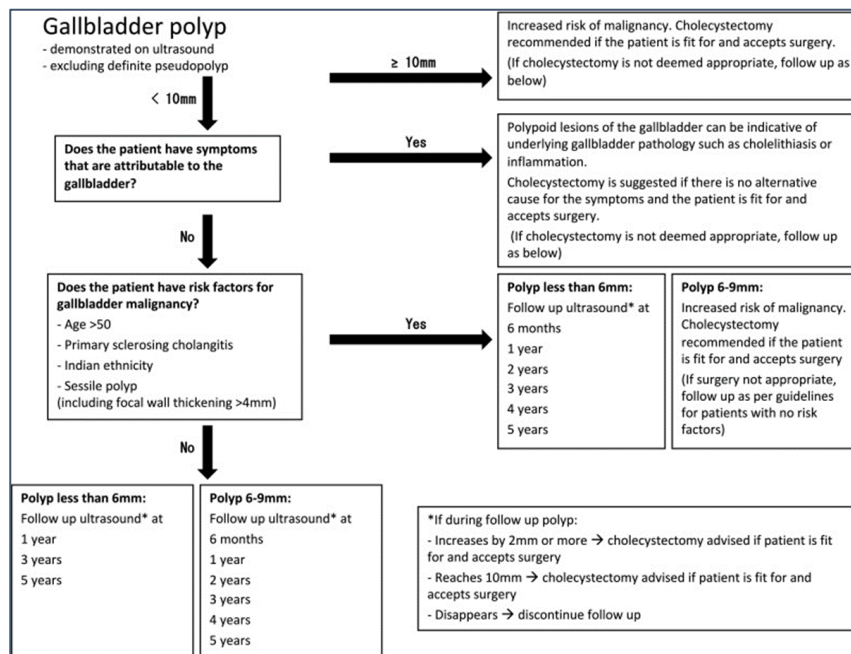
Gallbladder polyp
- demonstrated on ultrasound
- excluding definite pseudopolyp

≥ 10mm

Increased risk of malignancy. Cholecystectomy recommended if the patient is fit for and accepts surgery.
(If cholecystectomy is not deemed appropriate, follow up as below)

< 10mm

Does the patient have symptoms that are attributable to the gallbladder?

Yes

Polypoid lesions of the gallbladder can be indicative of underlying gallbladder pathology such as cholelithiasis or inflammation.
Cholecystectomy is suggested if there is no alternative cause for the symptoms and the patient is fit for and accepts surgery.
(If cholecystectomy is not deemed appropriate, follow up as below)

No

Does the patient have risk factors for gallbladder malignancy?
- Age >50
- Primary sclerosing cholangitis
- Indian ethnicity
- Sessile polyp
(including focal wall thickening >4mm)

Yes

Polyp less than 6mm:
Follow up ultrasound* at
6 months
1 year
2 years
3 years
4 years
5 years

Polyp 6-9mm:
Increased risk of malignancy. Cholecystectomy recommended if the patient is fit for and accepts surgery
(If surgery not appropriate, follow up as per guidelines for patients with no risk factors)

No

Polyp less than 6mm:
Follow up ultrasound* at
1 year
3 years
5 years

Polyp 6-9mm:
Follow up ultrasound* at
6 months
1 year
2 years
3 years
4 years
5 years

*If during follow up polyp:
- Increases by 2mm or more → cholecystectomy advised if patient is fit for and accepts surgery
- Reaches 10mm → cholecystectomy advised if patient is fit for and accepts surgery
- Disappears → discontinue follow up